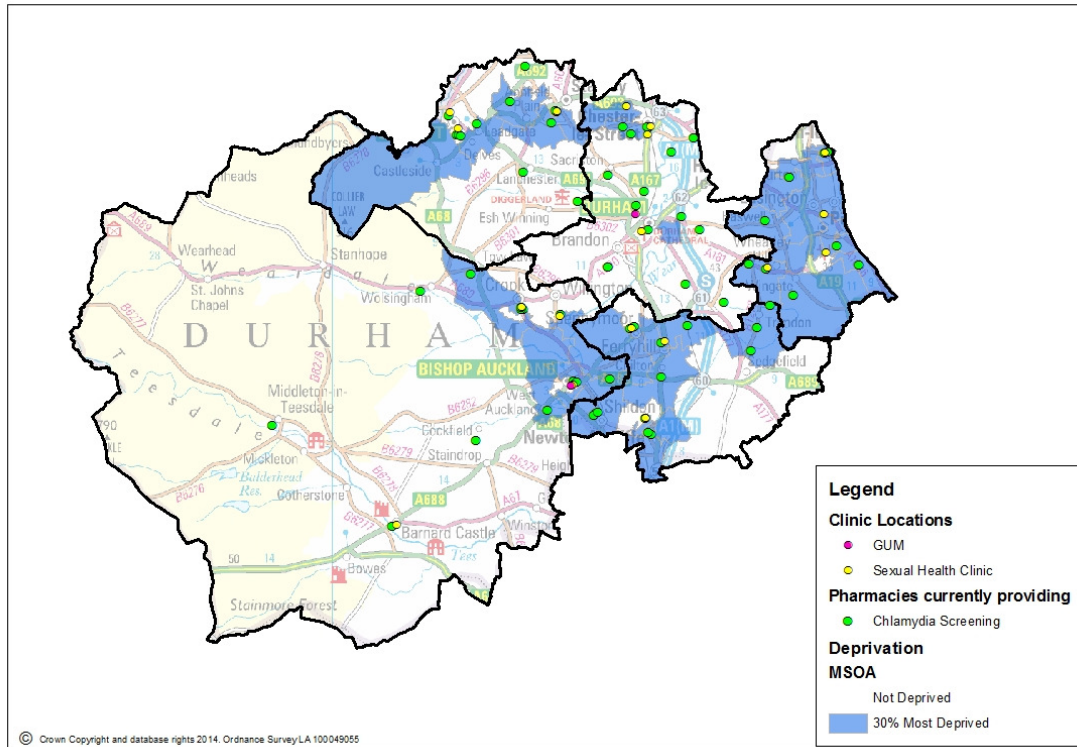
A692
Chester-le-Street
Leadgate
Delves
Castleside
Lanchester
Sacriston
A167
Esh Winning
DIGGERLAND
DURHAM
Brandon
Wearhead
Stanhope
Weardale
St. Johns Chapel
Wolsingham
Crook
Willington
D U R H A M
BISHOP AUCKLAND
Ferryhill
West Auckland
Shildon
Middleton-in-Teesdale
Teesdale
Cockfield
Staindrop
Mickleton
Balderhead Res.
Cotherstone
A688
Barnard Castle
Tees
Bowes
Stainmore Forest
A68
A19
A689
A1(M)
B6278
B6277
B6276
B6282
B6279
A67
Newton Aycliffe
Sedgefield
Peterlee

Legend
Clinic Locations
GUM
Sexual Health Clinic
Pharmacies currently providing
Chlamydia Screening
Deprivation
MSOA
Not Deprived
30% Most Deprived

© Crown Copyright and database rights 2014. Ordnance Survey LA 100049055